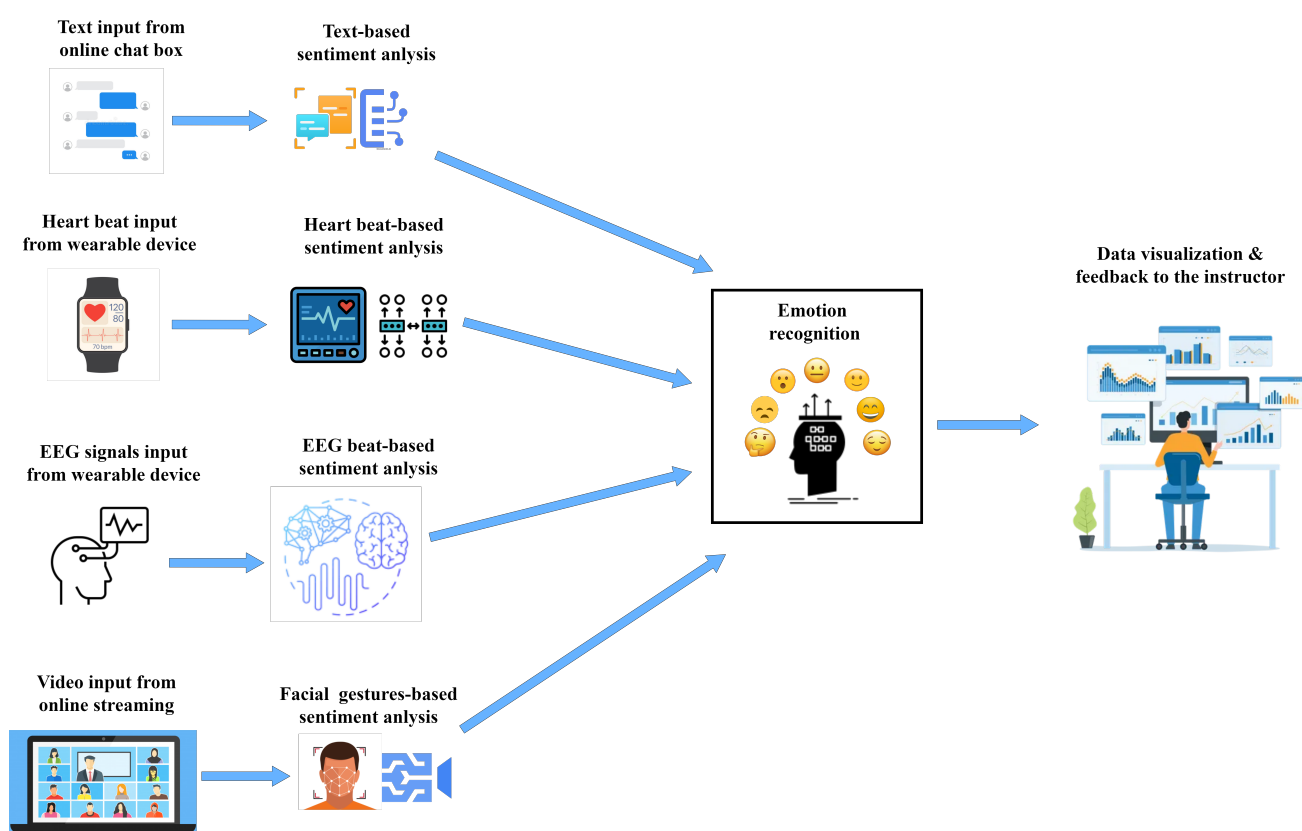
Text input from online chat box

Text-based sentiment anlysis

Heart beat input from wearable device

120
80
70 bpm

Heart beat-based sentiment anlysis

EEG signals input from wearable device

EEG beat-based sentiment anlysis

Video input from online streaming

Facial gestures-based sentiment anlysis

Emotion recognition

Data visualization & feedback to the instructor